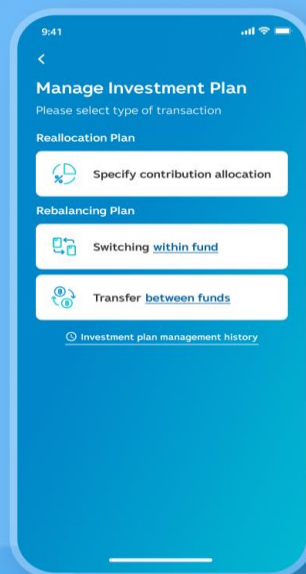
9:41

<

Manage Investment Plan

Please select type of transaction

Reallocation Plan

Specify contribution allocation

Rebalancing Plan

Switching within fund

Transfer between funds

Investment plan management history